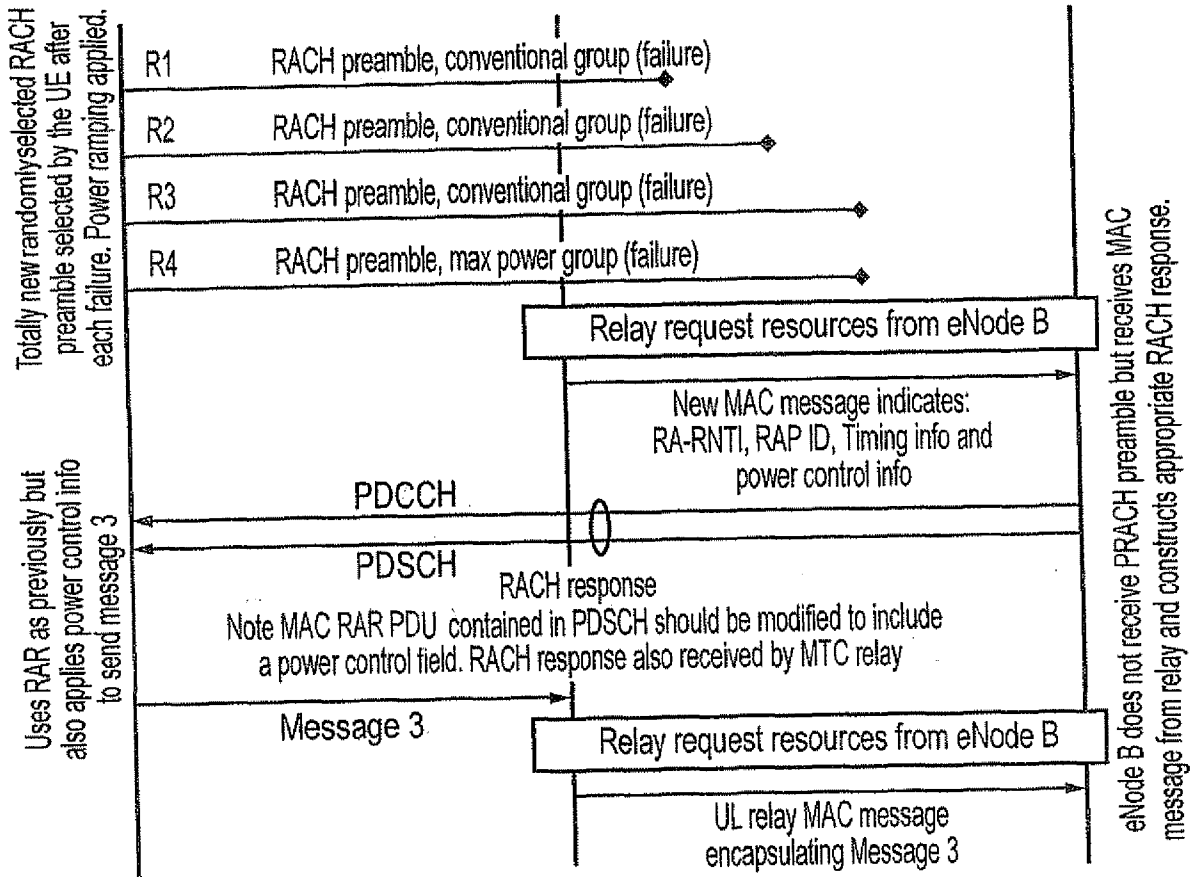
Totally new randomlyselected RACH preamble selected by the UE after each failure. Power ramping applied.

R1 RACH preamble, conventional group (failure)

R2 RACH preamble, conventional group (failure)

R3 RACH preamble, conventional group (failure)

R4 RACH preamble, max power group (failure)

Relay request resources from eNode B

New MAC message indicates: RA-RNTI, RAP ID, Timing info and power control info

PDCCH

PDSCH

RACH response

Note MAC RAR PDU contained in PDSCH should be modified to include a power control field. RACH response also received by MTC relay

Uses RAR as previously but also applies power control info to send message 3

Message 3

Relay request resources from eNode B

UL relay MAC message encapsulating Message 3

eNode B does not receive PRACH preamble but receives MAC message from relay and constructs appropriate RACH response.